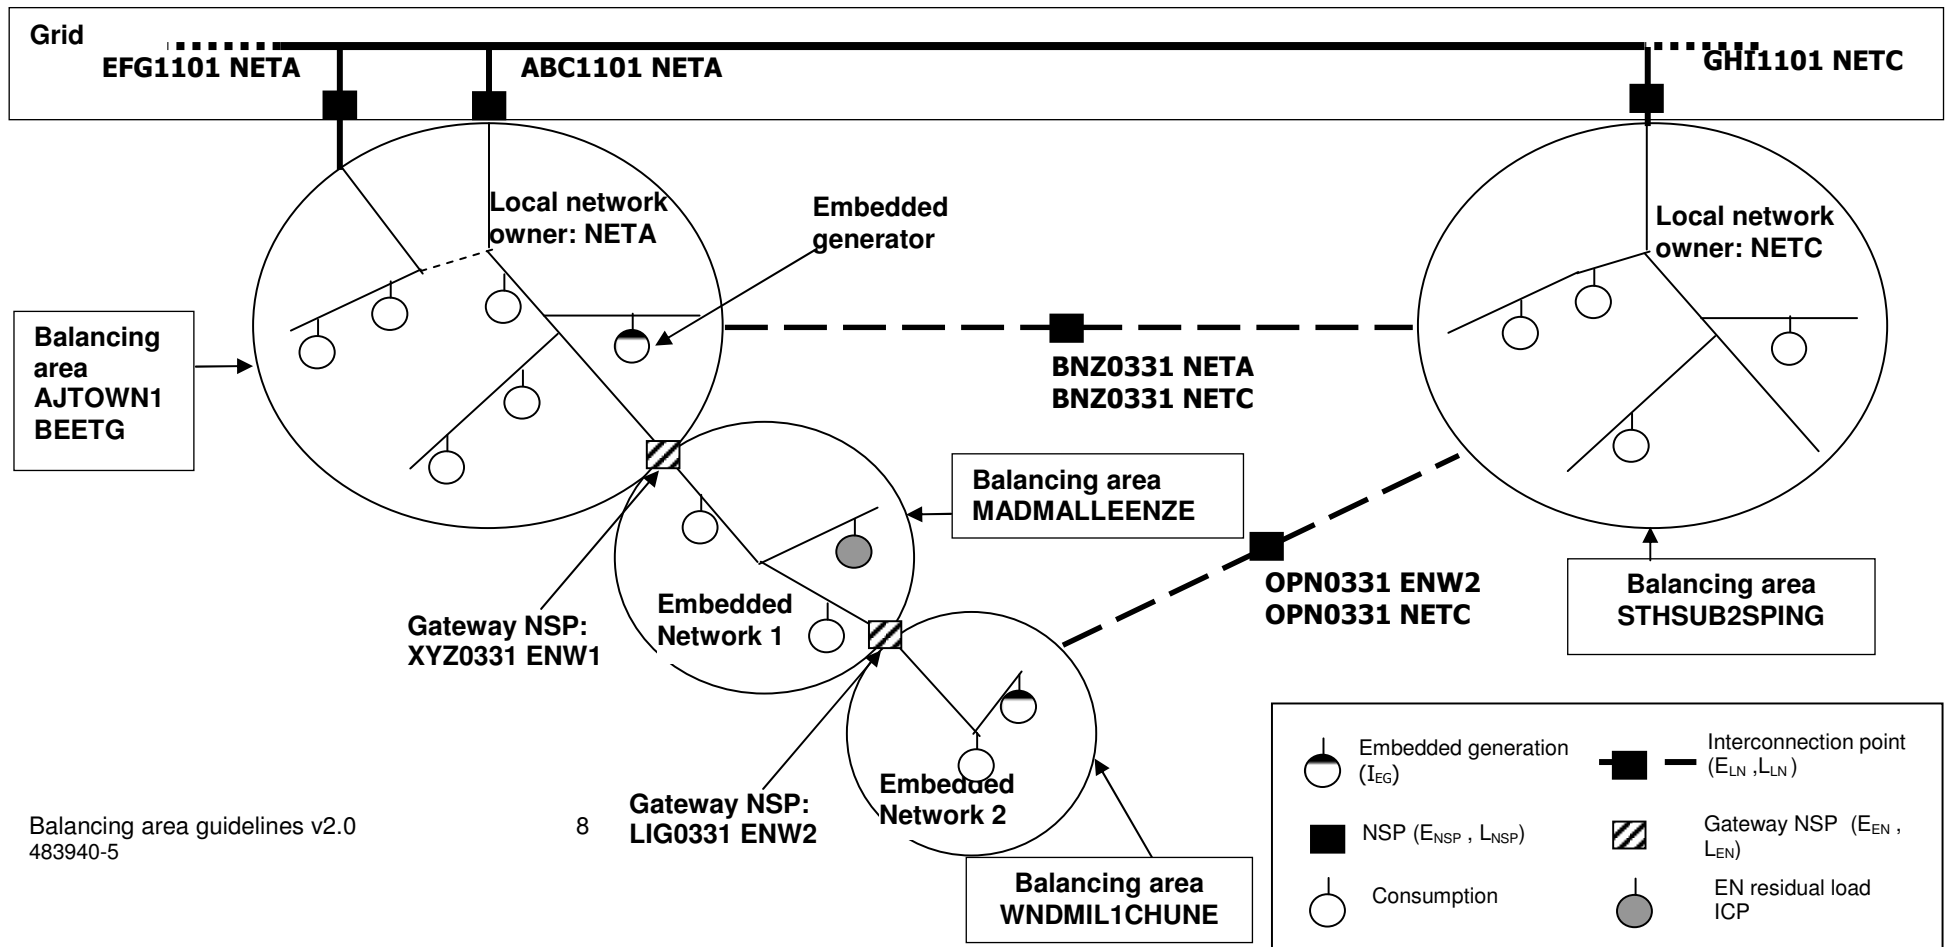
Grid

EFG1101 NETA

ABC1101 NETA

GHI1101 NETC

Local network owner: NETA

Embedded generator

Local network owner: NETC

Balancing area AJTOWN1 BEETG

BNZ0331 NETA
BNZ0331 NETC

Balancing area MADMALLEENZE

OPN0331 ENW2
OPN0331 NETC

Balancing area STHSUB2SPING

Gateway NSP: XYZ0331 ENW1

Embedded Network 1

Embedded Network 2

Gateway NSP: LIG0331 ENW2

Balancing area WNDMIL1CHUNE

Embedded generation ($I_{EG}$)

Interconnection point ($E_{LN}$ , $L_{LN}$)

NSP ($E_{NSP}$ , $L_{NSP}$)

Gateway NSP ($E_{EN}$ , $L_{EN}$)

Consumption

EN residual load ICP

Balancing area guidelines v2.0
483940-5

8